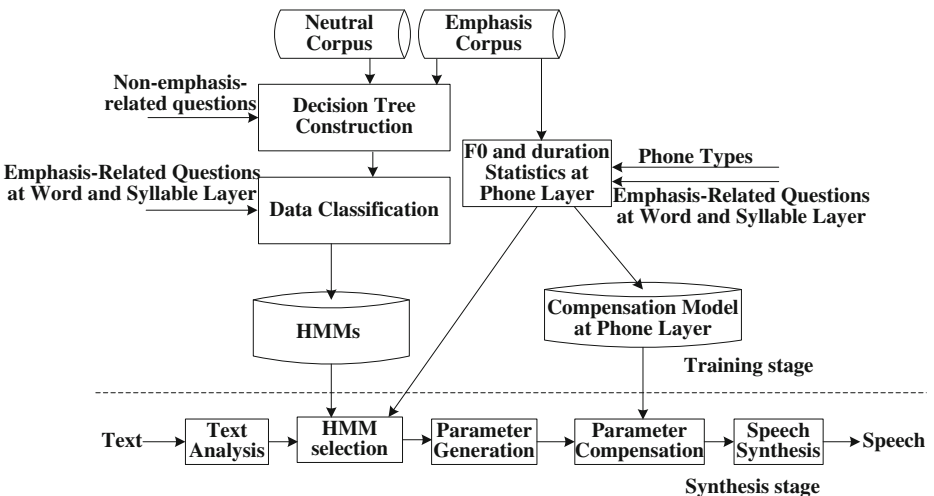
Neutral Corpus

Emphasis Corpus

Non-emphasis-related questions

Decision Tree Construction

Emphasis-Related Questions at Word and Syllable Layer

Data Classification

F0 and duration Statistics at Phone Layer

Phone Types

Emphasis-Related Questions at Word and Syllable Layer

HMMs

Compensation Model at Phone Layer

Training stage

Text

Text Analysis

HMM selection

Parameter Generation

Parameter Compensation

Speech Synthesis

Speech

Synthesis stage